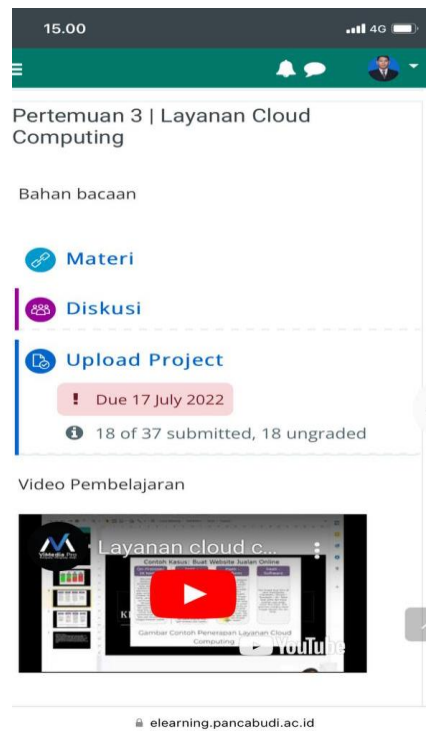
15.00

4G

Pertemuan 3 | Layanan Cloud Computing

Bahan bacaan

Materi

Diskusi

Upload Project

! Due 17 July 2022

18 of 37 submitted, 18 ungraded

Video Pembelajaran

Layanan cloud c...

Contoh Kasus: Buat Website Jualan Online

Gambar Contoh Penerapan Layanan Cloud Computing

YouTube

elearning.pancabudi.ac.id